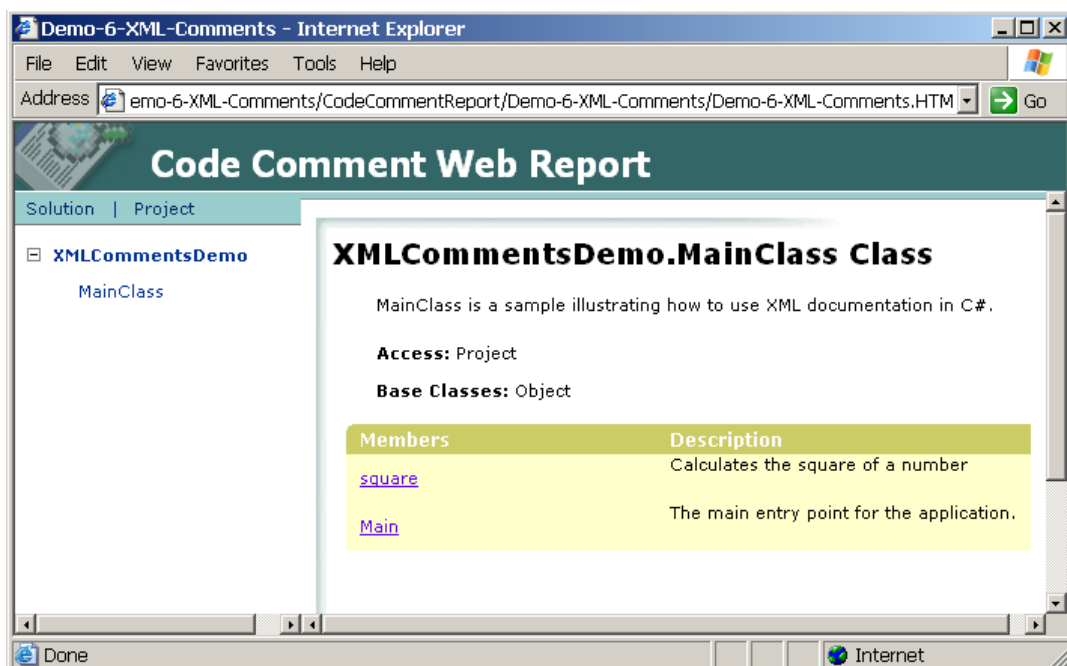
Demo-6-XML-Comments - Internet Explorer

File Edit View Favorites Tools Help

Address emo-6-XML-Comments/CodeCommentReport/Demo-6-XML-Comments/Demo-6-XML-Comments.HTM Go

Code Comment Web Report

Solution | Project

XMLCommentsDemo

MainClass

XMLCommentsDemo.MainClass Class

MainClass is a sample illustrating how to use XML documentation in C#.

Access: Project

Base Classes: Object

| Members | Description |
|---|---|
| square | Calculates the square of a number |
| Main | The main entry point for the application. |

Done

Internet